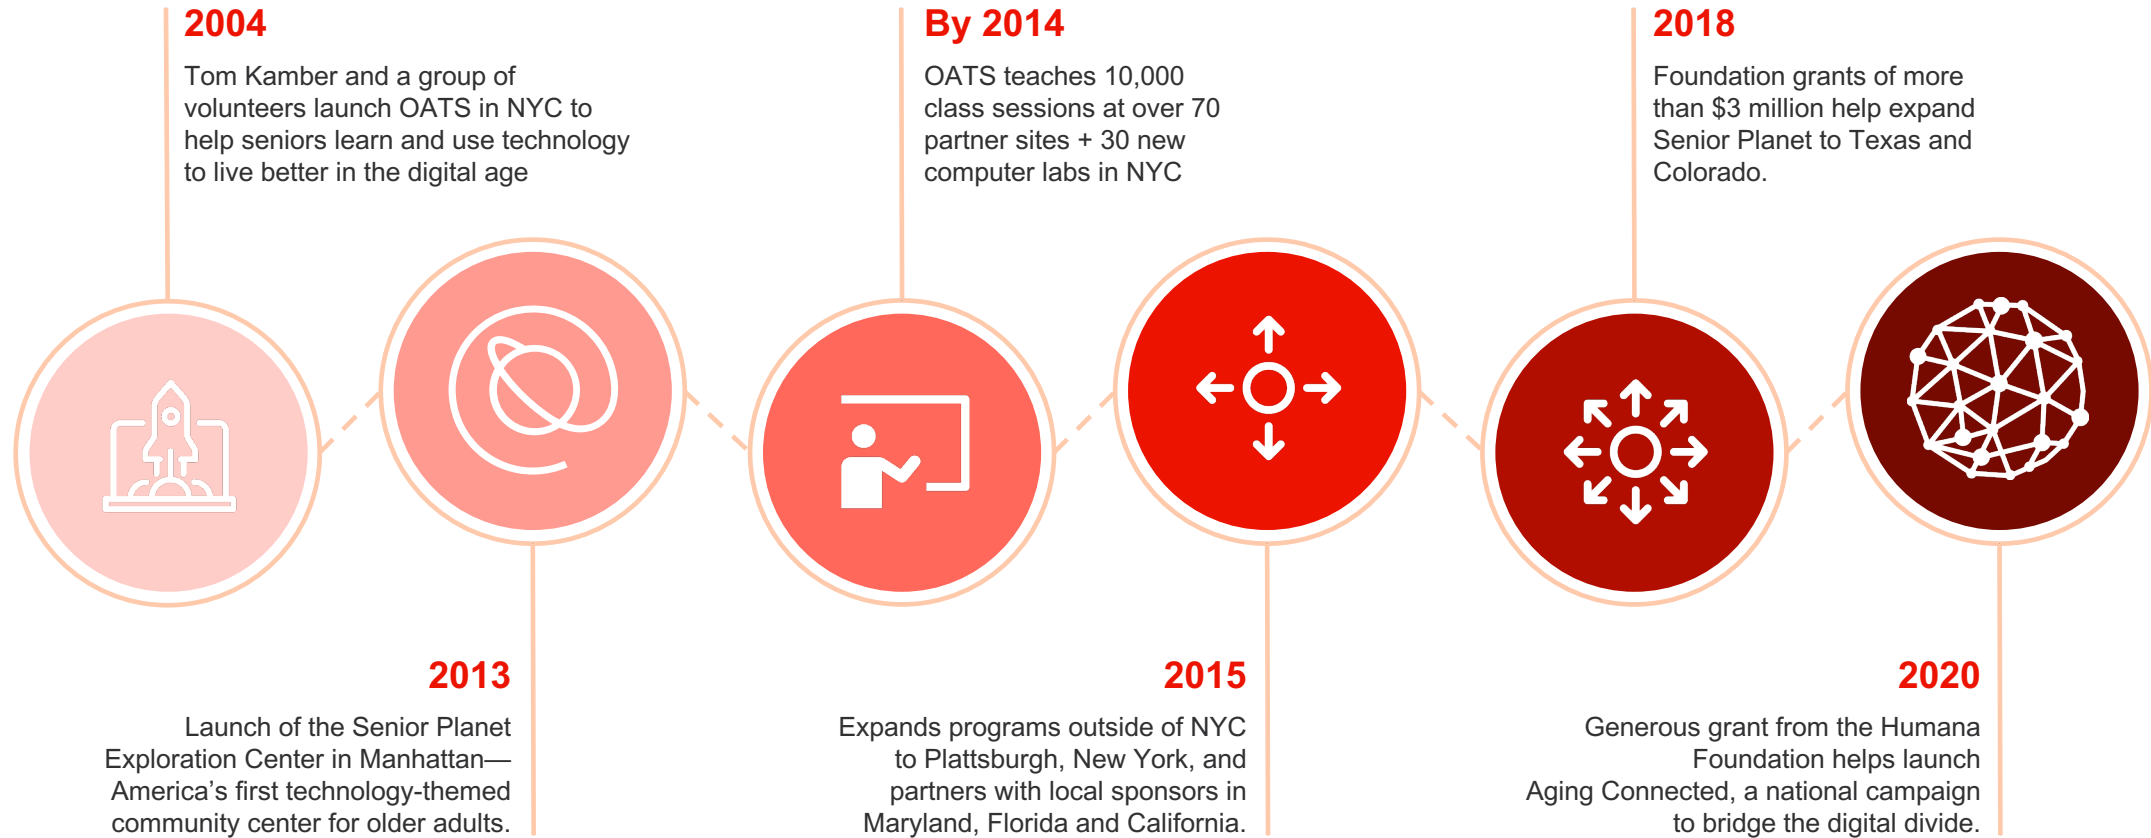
2004

Tom Kamber and a group of volunteers launch OATS in NYC to help seniors learn and use technology to live better in the digital age

By 2014

OATS teaches 10,000 class sessions at over 70 partner sites + 30 new computer labs in NYC

2018

Foundation grants of more than $3 million help expand Senior Planet to Texas and Colorado.

2013

Launch of the Senior Planet Exploration Center in Manhattan—America's first technology-themed community center for older adults.

2015

Expands programs outside of NYC to Plattsburgh, New York, and partners with local sponsors in Maryland, Florida and California.

2020

Generous grant from the Humana Foundation helps launch Aging Connected, a national campaign to bridge the digital divide.